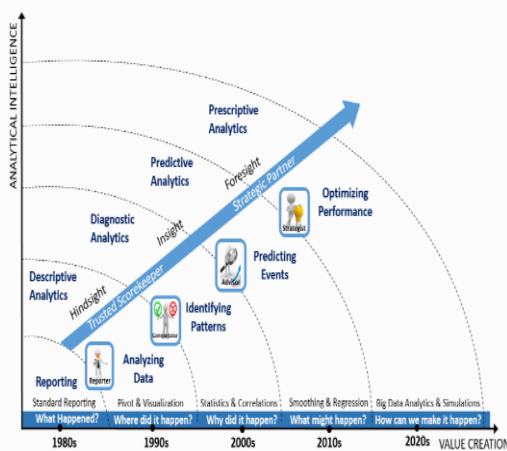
ANALYTICAL INTELLIGENCE

Prescriptive Analytics

Predictive Analytics

Diagnostic Analytics

Descriptive Analytics

Foresight

Insight

Hindsight

Strategic Partner

Trusted Scorekeeper

Optimizing Performance

Strategist

Predicting Events

Advisor

Identifying Patterns

Communicator

Analyzing Data

Reporter

Reporting

Standard Reporting

Pivot & Visualization

Statistics & Correlations

Smoothing & Regression

Big Data Analytics & Simulations

What Happened?

Where did it happen?

Why did it happen?

What might happen?

How can we make it happen?

1980s

1990s

2000s

2010s

2020s

VALUE CREATION